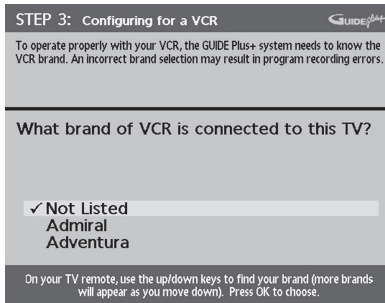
STEP 3: Configuring for a VCR

GUIDE Plus+

To operate properly with your VCR, the GUIDE Plus+ system needs to know the VCR brand. An incorrect brand selection may result in program recording errors.

What brand of VCR is connected to this TV?

✓ Not Listed
Admiral
Adventura

On your TV remote, use the up/down keys to find your brand (more brands will appear as you move down). Press OK to choose.